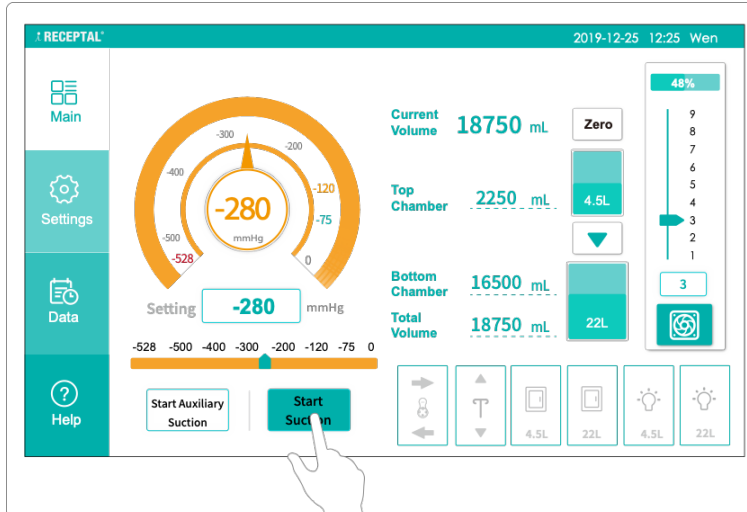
RECEPTAL®

2019-12-25 12:25 Wen

Main

Settings

Data

Help

-300
-200
-400
-120
-75
-500
-528
0

-280
mmHg

Setting -280 mmHg

-528 -500 -400 -300 -200 -120 -75 0

Start Auxiliary Suction

Start Suction

Current Volume 18750 mL

Zero

Top Chamber 2250 mL

4.5L

Bottom Chamber 16500 mL

Total Volume 18750 mL

22L

48%

9
8
7
6
5
4
3
2
1

3

4.5L
22L
4.5L
22L